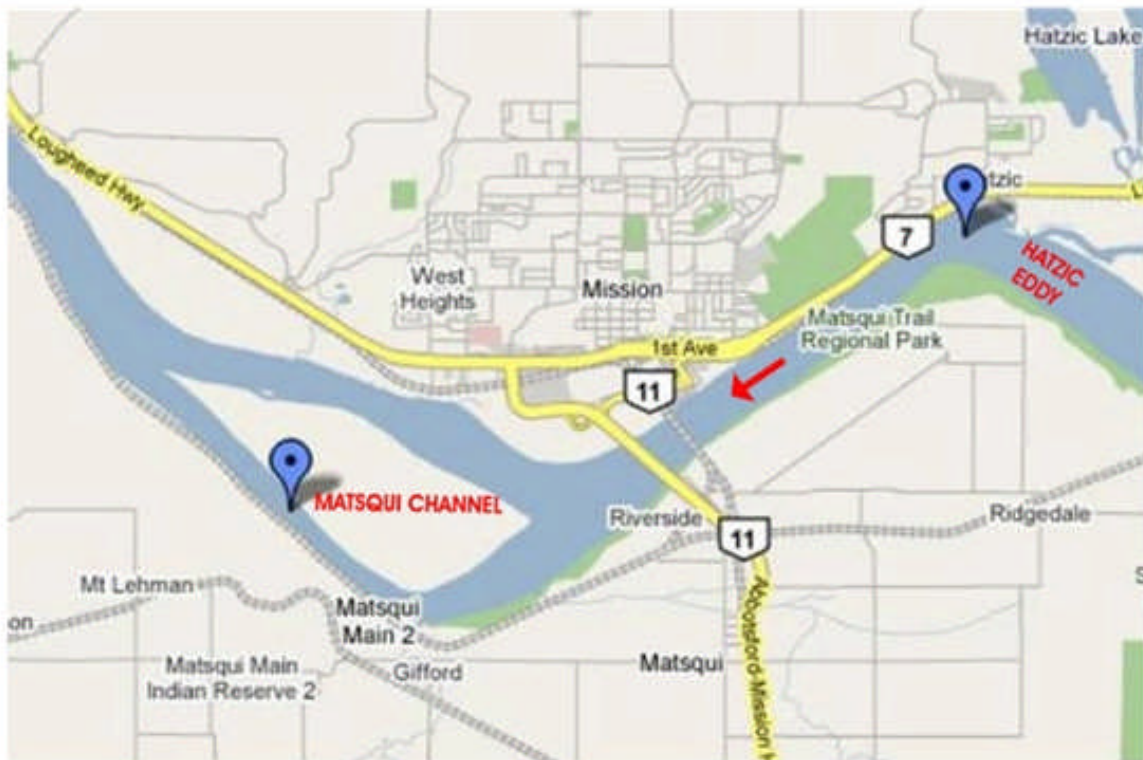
Hatzic Lake
Lougheed Hwy
atzic
L
7
HATZIC EDDY
West Heights
Mission
Matsqui Trail Regional Park
1st Ave
11
MATSQUI CHANNEL
Riverside
11
Ridgedale
S
Mt Lehman
on
Matsqui Main 2
Abbotsford-Mission
Matsqui Main Indian Reserve 2
Gifford
Matsqui